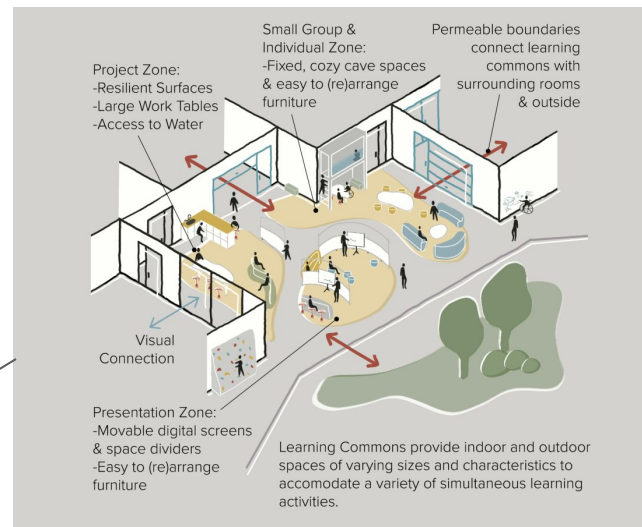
Small Group & Individual Zone:
-Fixed, cozy cave spaces & easy to (re)arrange furniture

Permeable boundaries connect learning commons with surrounding rooms & outside

Project Zone:
-Resilient Surfaces
-Large Work Tables
-Access to Water

Visual Connection

Presentation Zone:
-Movable digital screens & space dividers
-Easy to (re)arrange furniture

Learning Commons provide indoor and outdoor spaces of varying sizes and characteristics to accomodate a variety of simultaneous learning activities.